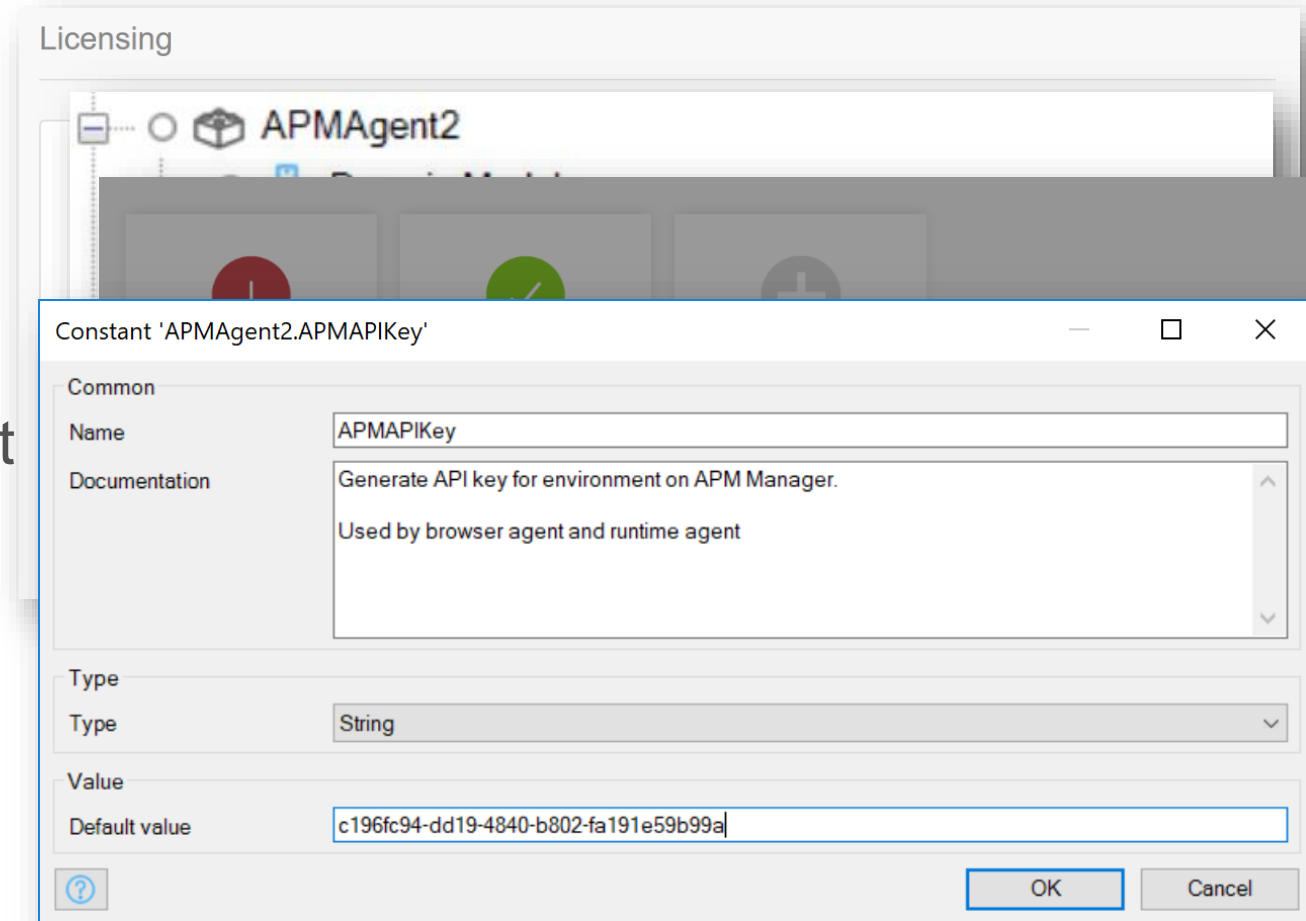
Licensing

APMAgent2

Constant 'APMAgent2.APMAPIKey'

Common

Name APMAPIKey

Documentation Generate API key for environment on APM Manager.

Used by browser agent and runtime agent

Type

Type String

Value

Default value c196fc94-dd19-4840-b802-fa191e59b99a

OK Cancel